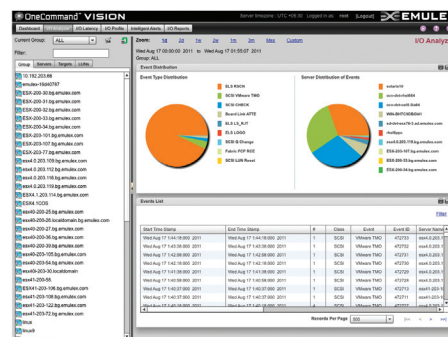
OneCommand VISION

Server timezone : UTC +05:30 Logged in as : root [Logout] EMULEX

Dashboard | I/O Latency | I/O Profile | Intelligent Alerts | I/O Reports

I/O Analyz

Current Group: ALL

Filter:

Group | Servers | Targets | LUNs

10.192.203.69
emulex-15d4d7ff7
ESX-200-30.bg.emulex.com
ESX-200-31.bg.emulex.com
ESX-200-32.bg.emulex.com
ESX-200-33.bg.emulex.com
ESX-200-34.bg.emulex.com
ESX-203-101.bg.emulex.com
ESX-203-107.bg.emulex.com
ESX-203-77.bg.emulex.com
esx4.0.203.109.bg.emulex.com
esx4.0.203.112.bg.emulex.com
esx4.0.203.116.bg.emulex.com
esx4.0.203.119.bg.emulex.com
ESX4.1.203.114.bg.emulex.com
ESX4.1035
esx40-200-25.bg.emulex.com
esx40-200-26.localdomain.bg.emulex.com
esx40-200-27.bg.emulex.com
esx40-200-28.bg.emulex.com
esx40-200-29.bg.emulex.com
esx40-203-105.bg.emulex.com
esx40-203-64.bg.emulex.com
esx40-203-30.localdomain
esx41-200-56
ESX41-200-106.bg.emulex.com
esx41-203-108.bg.emulex.com
esx41-203-122.bg.emulex.com
esx41-203-72.bg.emulex.com
linux
linux9

Zoom: 1d 2d 1w 2w 1m 3m Max Custom

Wed Aug 17 05:00:00 2011 to Wed Aug 17 01:55:07 2011
Group: ALL

Event Distribution

Event Type Distribution

ELS RSCN
SCSI VMware TMO
SCSI CHECK
Board Link ATTE
ELS LS_RJT
ELS LOGO
SCSI Q-Change
Fabric PDP RCE
SCSI LUN Reset

Server Distribution of Events

colorls10
ocs-dnt-hst004
ocs-dnt-hst8-9cd04
WIN-BHTO3BDGAF
tdt-dnt-esx70-1.ad.emulex.com
rhel6ppo
esx4.0.203.119.bg.emulex.com
ESX-203-77.bg.emulex.com
ESX-200-34.bg.emulex.com

Events List

Filter

| Start Time Stamp | End Time Stamp | # | Class | Event | Event ID | Server Name |
|---|---|---|---|---|---|---|
| Wed Aug 17 1:44:18:000 2011 | Wed Aug 17 1:44:18:000 2011 | 1 | SCSI | VMware TMO | 472733 | esx4.0.203.1 |
| Wed Aug 17 1:43:38:000 2011 | Wed Aug 17 1:43:38:000 2011 | 1 | SCSI | VMware TMO | 472732 | esx4.0.203.1 |
| Wed Aug 17 1:42:58:000 2011 | Wed Aug 17 1:42:58:000 2011 | 1 | SCSI | VMware TMO | 472731 | esx4.0.203.1 |
| Wed Aug 17 1:42:18:000 2011 | Wed Aug 17 1:42:18:000 2011 | 1 | SCSI | VMware TMO | 472730 | esx4.0.203.1 |
| Wed Aug 17 1:41:38:000 2011 | Wed Aug 17 1:41:38:000 2011 | 1 | SCSI | VMware TMO | 472729 | esx4.0.203.1 |
| Wed Aug 17 1:40:58:000 2011 | Wed Aug 17 1:40:58:000 2011 | 1 | SCSI | VMware TMO | 472728 | esx4.0.203.1 |
| Wed Aug 17 1:40:37:000 2011 | Wed Aug 17 1:40:37:000 2011 | 1 | SCSI | VMware TMO | 472712 | esx41-203-12 |
| Wed Aug 17 1:40:37:000 2011 | Wed Aug 17 1:40:37:000 2011 | 1 | SCSI | VMware TMO | 472711 | esx41-203-12 |
| Wed Aug 17 1:40:18:000 2011 | Wed Aug 17 1:40:18:000 2011 | 1 | SCSI | VMware TMO | 472727 | esx4.0.203.1 |

Records Per Page 500